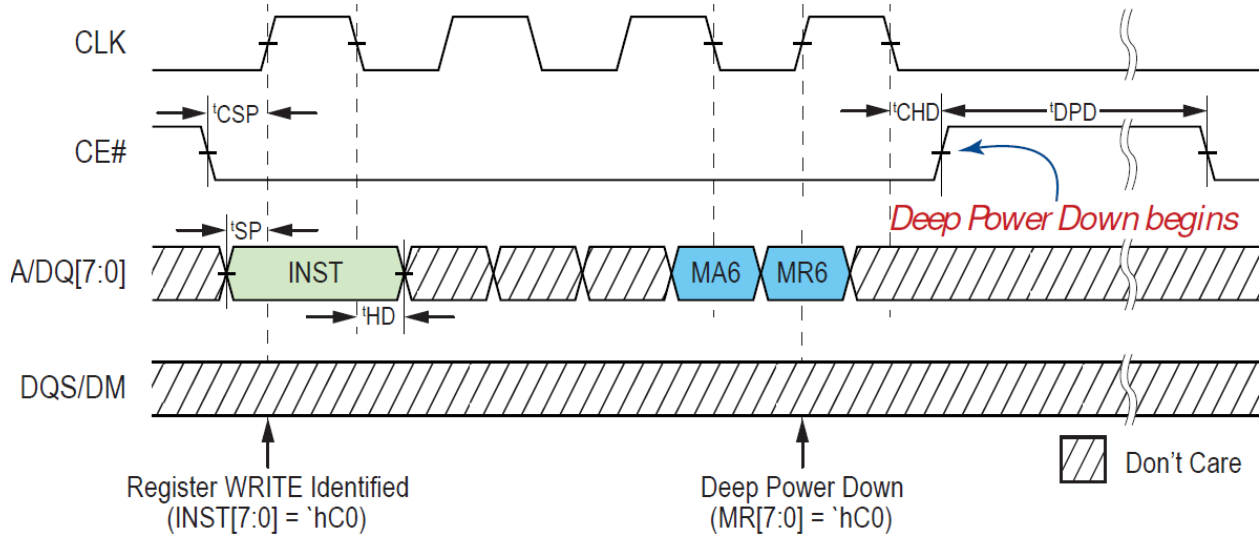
CLK

$^{t}$CSP

CE#

$^{t}$CHD

$^{t}$DPD

Deep Power Down begins

$^{t}$SP

A/DQ[7:0]

INST

MA6

MR6

$^{t}$HD

DQS/DM

Don’t Care

Register WRITE Identified
(INST[7:0] = `hC0)

Deep Power Down
(MR[7:0] = `hC0)